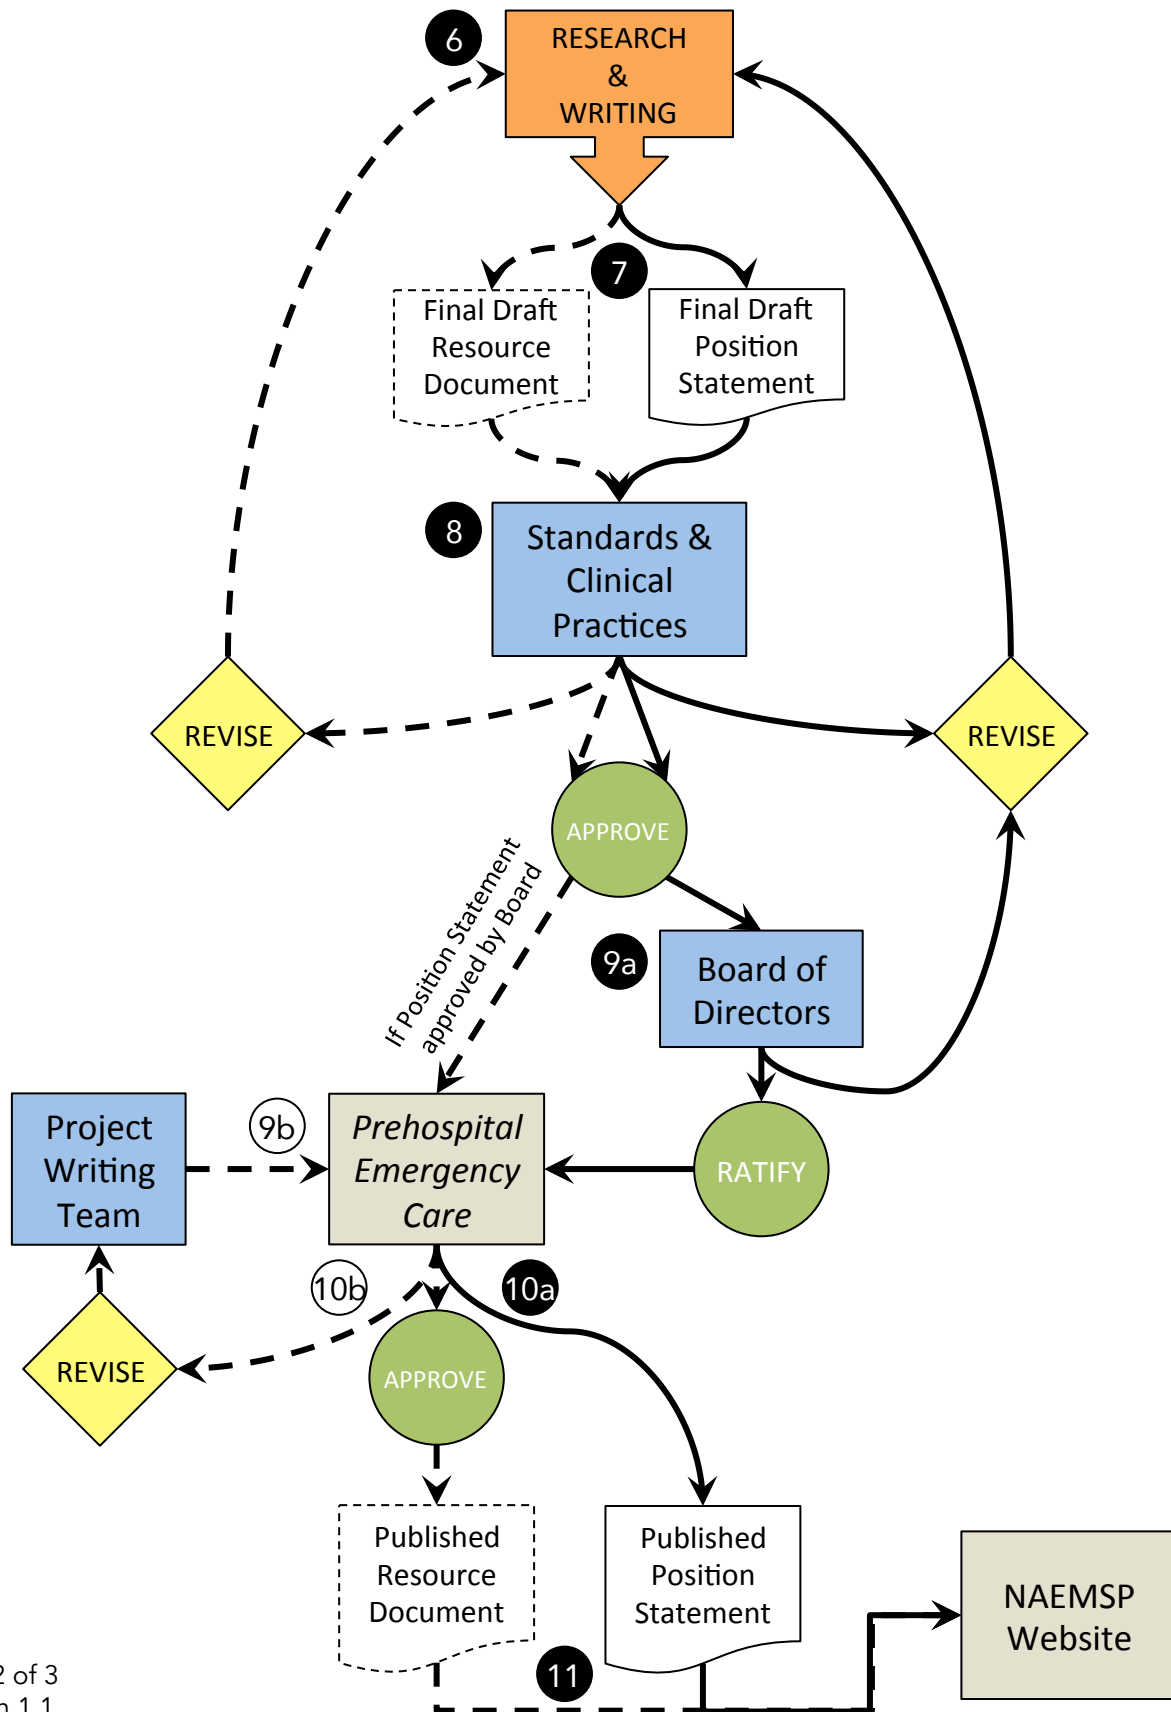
6
RESEARCH & WRITING

7
Final Draft Resource Document

Final Draft Position Statement

8
Standards & Clinical Practices

REVISE

REVISE

APPROVE

If Position Statement approved by Board

9a
Board of Directors

Project Writing Team

9b

Prehospital Emergency Care

RATIFY

10b

10a

REVISE

APPROVE

Published Resource Document

Published Position Statement

NAEMSP Website

11

2 of 3
n 1.1